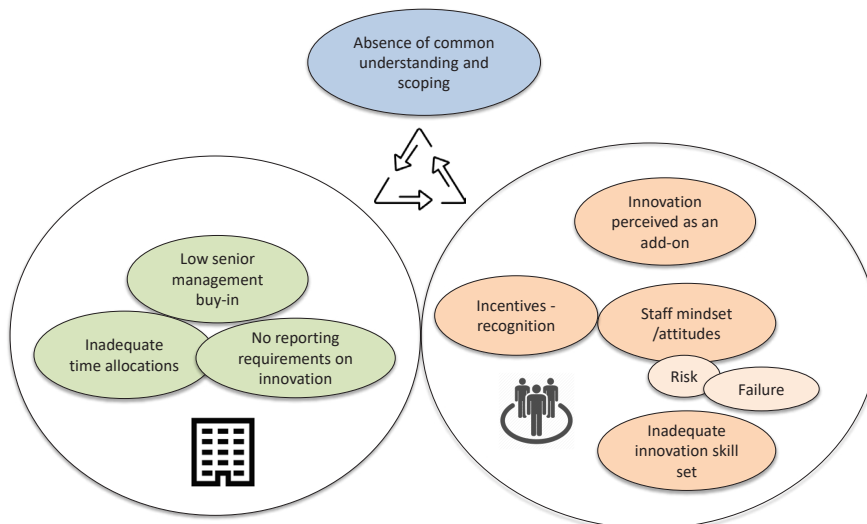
Absence of common understanding and scoping

Low senior management buy-in

Inadequate time allocations

No reporting requirements on innovation

Innovation perceived as an add-on

Incentives - recognition

Staff mindset /attitudes

Risk

Failure

Inadequate innovation skill set